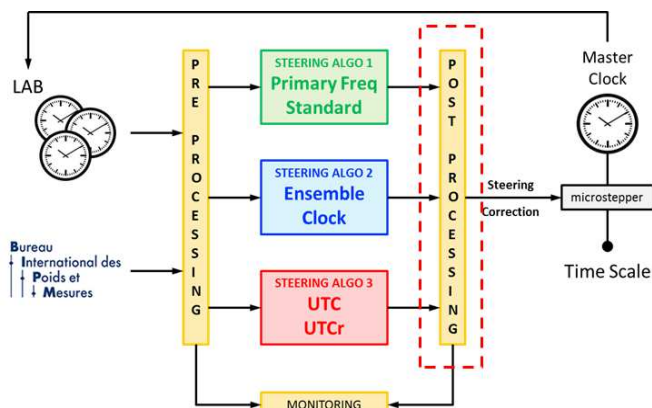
LAB

Bureau International des Poids et Mesures

PRE PROCESSING

STEERING ALGO 1
Primary Freq Standard

STEERING ALGO 2
Ensemble Clock

STEERING ALGO 3
UTC
UTCr

POST PROCESSING

Master Clock

Steering Correction

microstepper

Time Scale

MONITORING